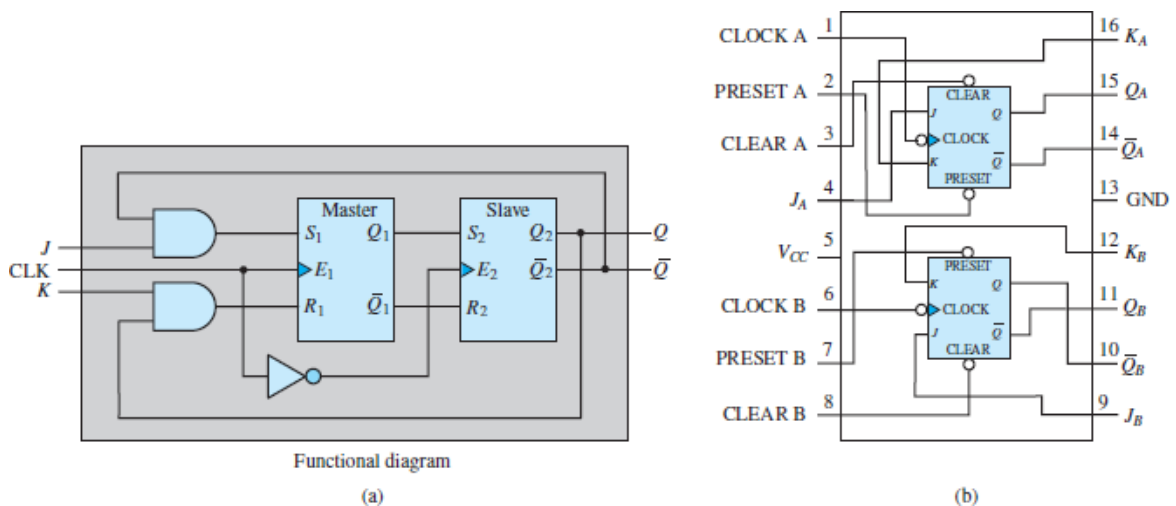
Master

Slave

$J$

CLK

$K$

$S_1$

$Q_1$

$E_1$

$R_1$

$\bar{Q}_1$

$S_2$

$Q_2$

$E_2$

$R_2$

$\bar{Q}_2$

$Q$

$\bar{Q}$

Functional diagram

(a)

CLOCK A 1

PRESET A 2

CLEAR A 3

$J_A$ 4

$V_{CC}$ 5

CLOCK B 6

PRESET B 7

CLEAR B 8

16 $K_A$

15 $Q_A$

14 $\bar{Q}_A$

13 GND

12 $K_B$

11 $Q_B$

10 $\bar{Q}_B$

9 $J_B$

CLEAR

J

CLOCK

K

Q

$\bar{Q}$

PRESET

PRESET

K

CLOCK

J

Q

$\bar{Q}$

CLEAR

(b)